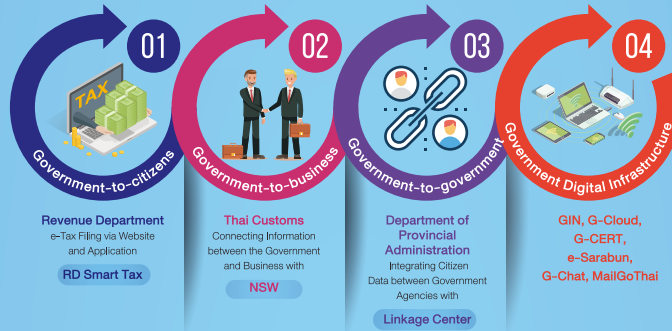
01

TAX

Government-to-citizens

Revenue Department
e-Tax Filing via Website and Application

RD Smart Tax

02

Government-to-business

Thai Customs
Connecting Information between the Government and Business with

NSW

03

Government-to-government

Department of Provincial Administration
Integrating Citizen Data between Government Agencies with

Linkage Center

04

Government Digital Infrastructure

GIN, G-Cloud, G-CERT, e-Sarabun, G-Chat, MailGoThai